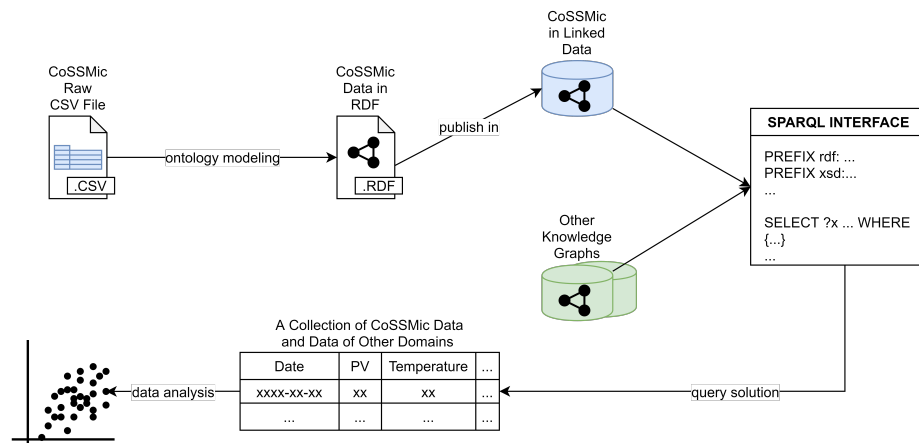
CoSSMic Raw CSV File

.CSV

ontology modeling

CoSSMic Data in RDF

.RDF

publish in

CoSSMic in Linked Data

Other Knowledge Graphs

SPARQL INTERFACE

PREFIX rdf: ...
PREFIX xsd:...
...

SELECT ?x ... WHERE
{...}
...

query solution

A Collection of CoSSMic Data and Data of Other Domains

| Date | PV | Temperature | ... |
|---|---|---|---|
| xxxx-xx-xx | xx | xx | ... |
| ... | ... | ... | ... |

data analysis